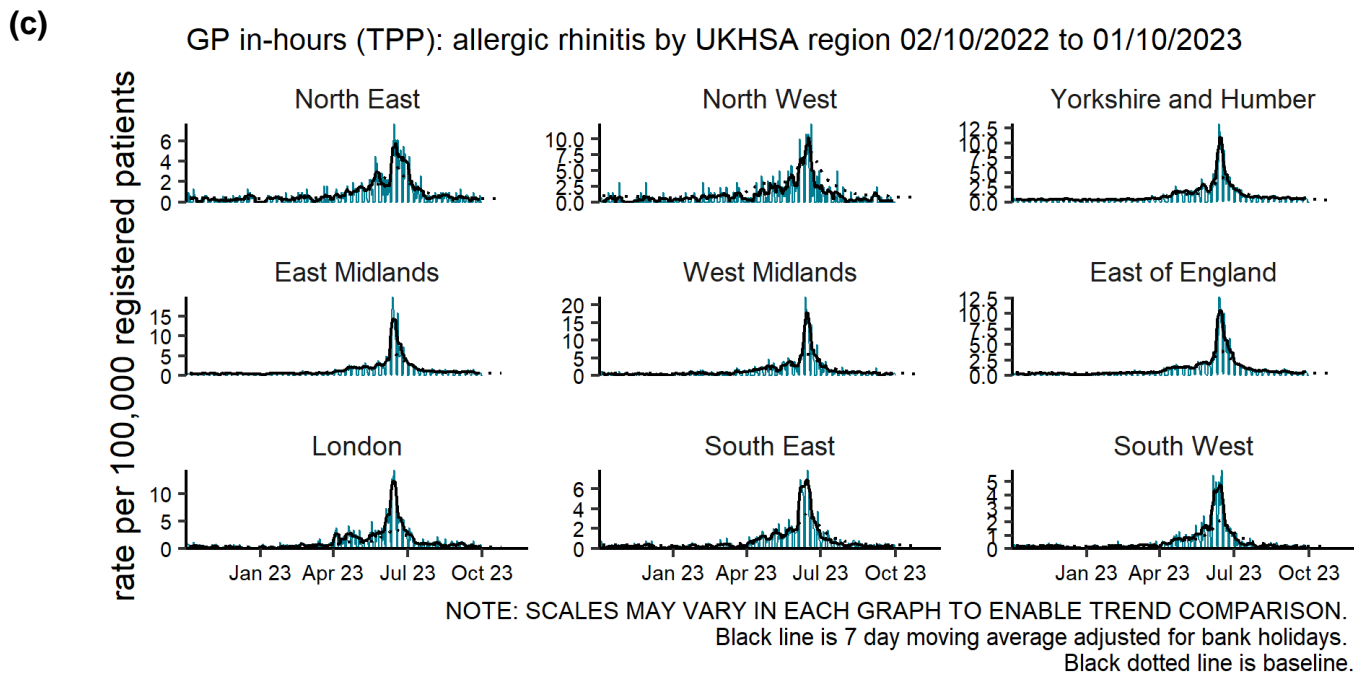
(c)

GP in-hours (TPP): allergic rhinitis by UKHSA region 02/10/2022 to 01/10/2023

rate per 100,000 registered patients

North East
6
4
2
0

North West
10.0
7.5
5.0
2.5
0.0

Yorkshire and Humber
12.5
10.0
7.5
5.0
2.5
0.0

East Midlands
15
10
5
0

West Midlands
20
15
10
5
0

East of England
12.5
10.0
7.5
5.0
2.5
0.0

London
10
5
0
Jan 23 Apr 23 Jul 23 Oct 23

South East
6
4
2
0
Jan 23 Apr 23 Jul 23 Oct 23

South West
5
4
3
2
1
0
Jan 23 Apr 23 Jul 23 Oct 23

NOTE: SCALES MAY VARY IN EACH GRAPH TO ENABLE TREND COMPARISON.
Black line is 7 day moving average adjusted for bank holidays.
Black dotted line is baseline.